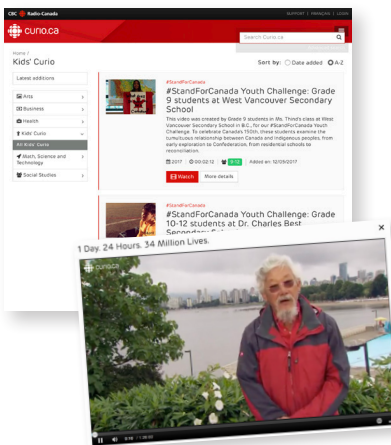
CBC | Radio-Canada

SUPPORT | FRANÇAIS | LOGIN

curio.ca

Search Curio.ca

Home /

Kids' Curio

Latest additions

Sort by: Date added A-Z

Arts

Business

Health

Kids' Curio

All Kids' Curio

Math, Science and Technology

Social Studies

#StandForCanada

#StandForCanada Youth Challenge: Grade 9 students at West Vancouver Secondary School

This video was created by Grade 9 students in Ms. Thind's class at West Vancouver Secondary School in B.C., for our #StandForCanada Youth Challenge. To celebrate Canada's 150th, these students examine the tumultuous relationship between Canada and Indigenous peoples, from early exploration to Confederation, from residential schools to reconciliation.

2017 00:02:12 9-12 Added on: 12/05/2017

Watch

More details

#StandForCanada

#StandForCanada Youth Challenge: Grade 10-12 students at Dr. Charles Best Secondary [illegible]

1 Day. 24 Hours. 34 Million Lives.